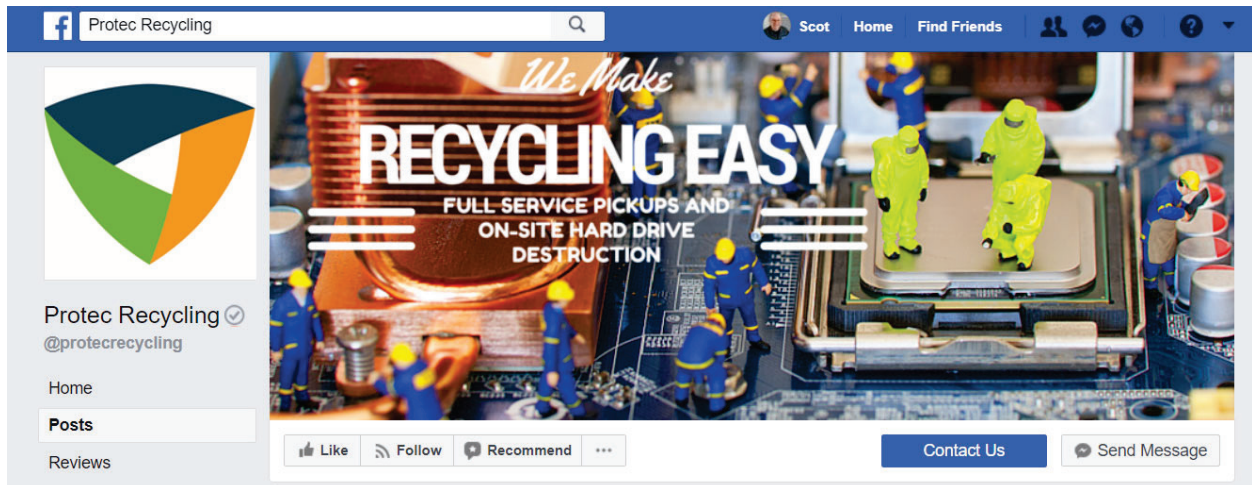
Protec Recycling

Scot Home Find Friends

We Make
RECYCLING EASY
FULL SERVICE PICKUPS AND ON-SITE HARD DRIVE DESTRUCTION

Protec Recycling
@protecrecycling

Home
Posts
Reviews

Like Follow Recommend ···

Contact Us
Send Message